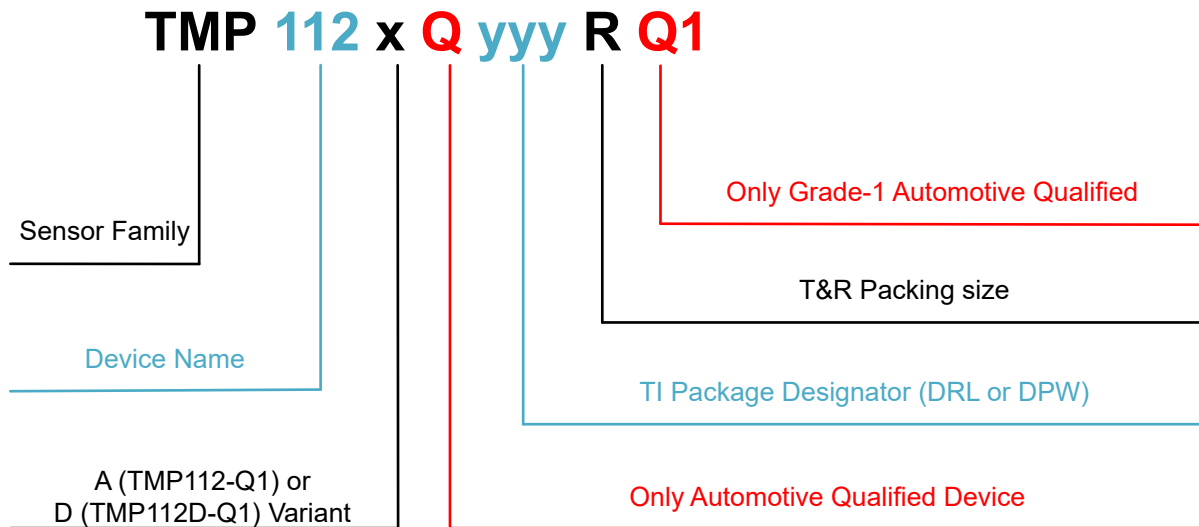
TMP 112 x Q yyy R Q1

Only Grade-1 Automotive Qualified

Sensor Family

T&R Packing size

Device Name

TI Package Designator (DRL or DPW)

A (TMP112-Q1) or
D (TMP112D-Q1) Variant

Only Automotive Qualified Device